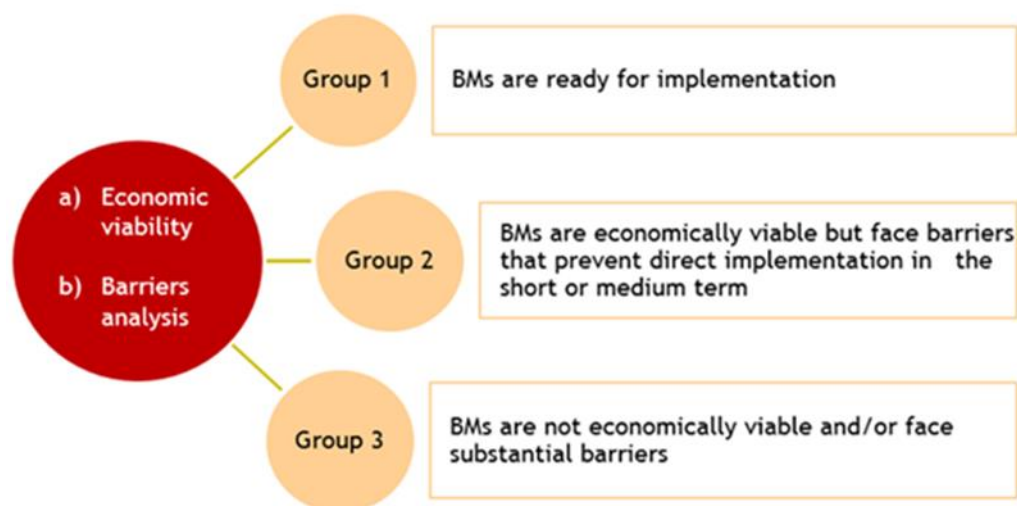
a) Economic viability

b) Barriers analysis

Group 1

BMs are ready for implementation

Group 2

BMs are economically viable but face barriers that prevent direct implementation in the short or medium term

Group 3

BMs are not economically viable and/or face substantial barriers